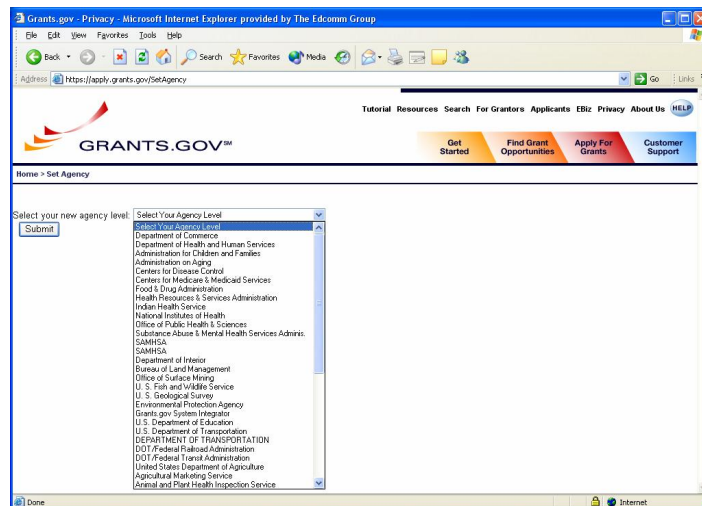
Grants.gov - Privacy - Microsoft Internet Explorer provided by The Edcomm Group

File Edit View Favorites Tools Help

Back Search Favorites Media

Address https://apply.grants.gov/SetAgency Go Links

Tutorial Resources Search For Grantors Applicants EBiz Privacy About Us HELP

GRANTS.GOV℠

Get Started | Find Grant Opportunities | Apply For Grants | Customer Support

Home > Set Agency

Select your new agency level: Select Your Agency Level

Submit

Select Your Agency Level
Department of Commerce
Department of Health and Human Services
Administration for Children and Families
Administration on Aging
Centers for Disease Control
Centers for Medicare & Medicaid Services
Food & Drug Administration
Health Resources & Services Administration
Indian Health Service
National Institutes of Health
Office of Public Health & Sciences
Substance Abuse & Mental Health Services Adminis.
SAMHSA
SAMHSA
Department of Interior
Bureau of Land Management
Office of Surface Mining
U. S. Fish and Wildlife Service
U. S. Geological Survey
Environmental Protection Agency
Grants.gov System Integrator
U.S. Department of Education
U.S. Department of Transportation
DEPARTMENT OF TRANSPORTATION
DOT/Federal Railroad Administration
DOT/Federal Transit Administration
United States Department of Agriculture
Agricultural Marketing Service
Animal and Plant Health Inspection Service

Done Internet